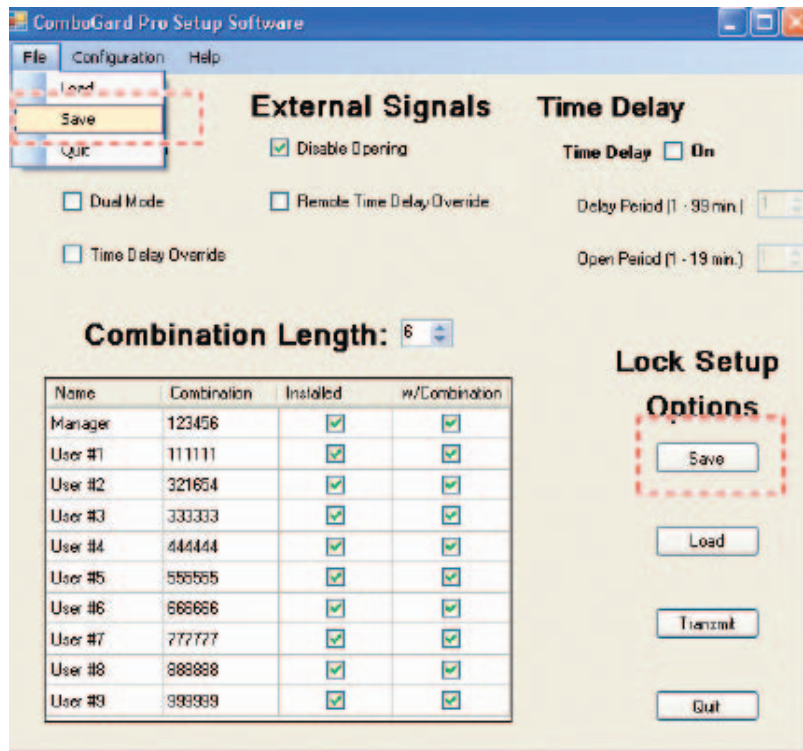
ComboGard Pro Setup Software

File Configuration Help

Load
Save
Quit

External Signals

Disable Opening

Remote Time Delay Override

Dual Mode

Time Delay Override

Time Delay

Time Delay On

Delay Period (1 - 99 min.) 1

Open Period (1 - 19 min.) 1

Combination Length: 6

| Name | Combination | Installed | w/Combination |
|---|---|---|---|
| Manager | 123456 | ☑ | ☑ |
| User #1 | 111111 | ☑ | ☑ |
| User #2 | 321654 | ☑ | ☑ |
| User #3 | 333333 | ☑ | ☑ |
| User #4 | 444444 | ☑ | ☑ |
| User #5 | 555555 | ☑ | ☑ |
| User #6 | 666666 | ☑ | ☑ |
| User #7 | 777777 | ☑ | ☑ |
| User #8 | 888888 | ☑ | ☑ |
| User #9 | 999999 | ☑ | ☑ |

Lock Setup Options

Save

Load

Transmit

Quit